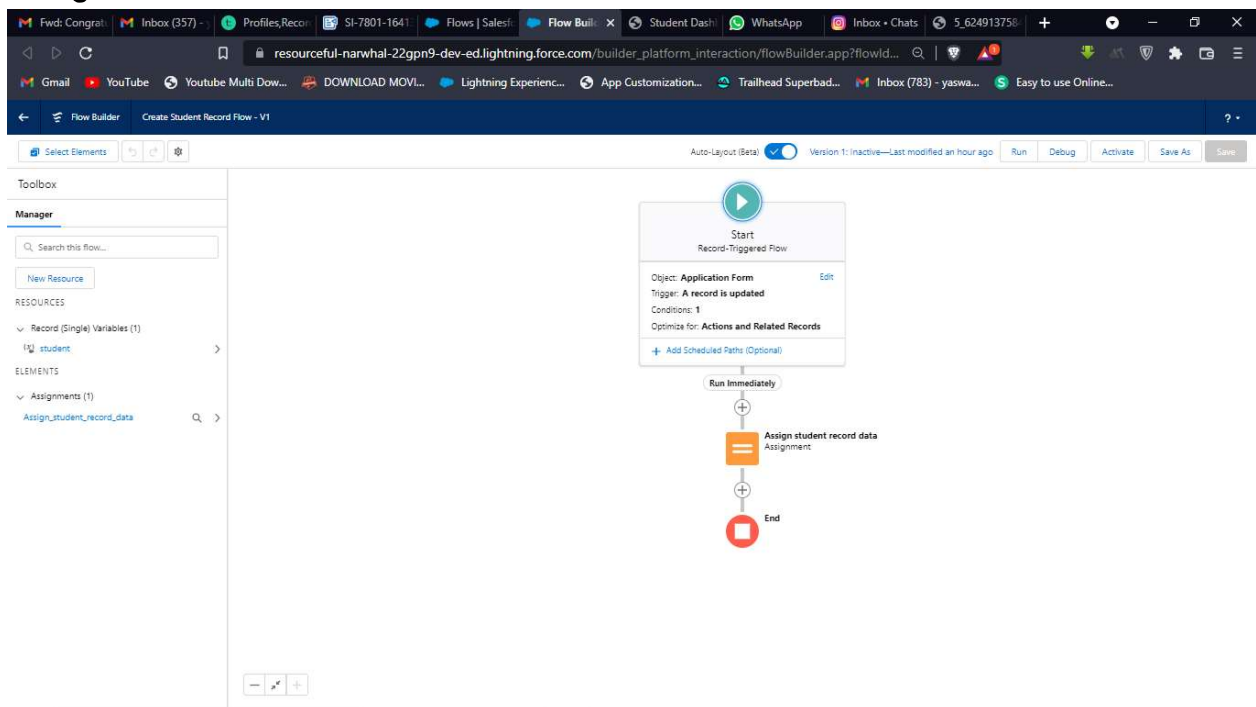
Fwd: Congrat | Inbox (357) - | Profiles,Recor | SI-7801-1641 | Flows | Salesf | Flow Buil | Student Dash | WhatsApp | Inbox • Chats | 5_624913758

resourceful-narwhal-22gpn9-dev-ed.lightning.force.com/builder_platform_interaction/flowBuilder.app?flowId...

Gmail | YouTube | Youtube Multi Dow... | DOWNLOAD MOVI... | Lightning Experienc... | App Customization... | Trailhead Superbad... | Inbox (783) - yaswa... | Easy to use Online...

Flow Builder | Create Student Record Flow - V1

Select Elements

Auto-Layout (Beta) | Version 1: Inactive—Last modified an hour ago | Run | Debug | Activate | Save As | Save

Toolbox

Manager

Search this flow...

New Resource

RESOURCES

Record (Single) Variables (1)

student

ELEMENTS

Assignments (1)

Assign_student_record_data

Start
Record-Triggered Flow

Object: Application Form
Edit
Trigger: A record is updated
Conditions: 1
Optimize for: Actions and Related Records

Add Scheduled Paths (Optional)

Run Immediately

Assign student record data
Assignment

End